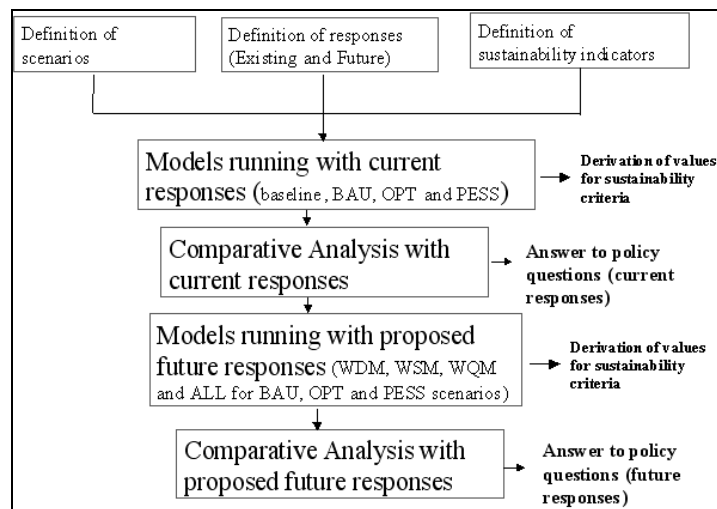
Definition of scenarios

Definition of responses (Existing and Future)

Definition of sustainability indicators

Models running with current responses (baseline, BAU, OPT and PESS)

Derivation of values for sustainability criteria

Comparative Analysis with current responses

Answer to policy questions (current responses)

Models running with proposed future responses (WDM, WSM, WQM and ALL for BAU, OPT and PESS scenarios)

Derivation of values for sustainability criteria

Comparative Analysis with proposed future responses

Answer to policy questions (future responses)